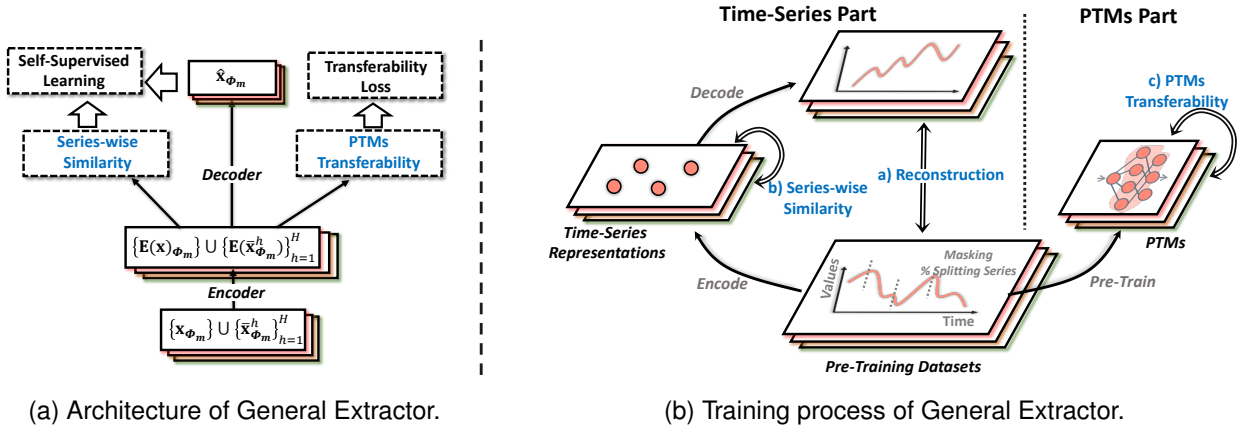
Self-Supervised Learning

$\hat{\mathbf{x}}_{\boldsymbol{\Phi}_m}$

Transferability Loss

Series-wise Similarity

PTMs Transferability

Decoder

$\left\{\mathbf{E}(\mathbf{x})_{\boldsymbol{\Phi}_m}\right\} \cup \left\{\mathbf{E}(\bar{\mathbf{x}}^h_{\boldsymbol{\Phi}_m})\right\}^H_{h=1}$

Encoder

$\left\{\mathbf{x}_{\boldsymbol{\Phi}_m}\right\} \cup \left\{\bar{\mathbf{x}}^h_{\boldsymbol{\Phi}_m}\right\}^H_{h=1}$

(a) Architecture of General Extractor.

Time-Series Part

PTMs Part

Decode

c) PTMs Transferability

a) Reconstruction

b) Series-wise Similarity

Time-Series Representations

PTMs

Masking % Splitting Series

Values

Time

Encode

Pre-Train

Pre-Training Datasets

(b) Training process of General Extractor.